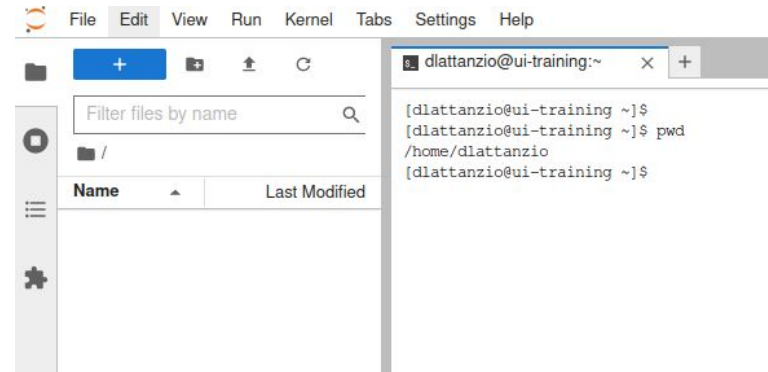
File Edit View Run Kernel Tabs Settings Help

+

Filter files by name

/

Name

Last Modified

dlattanzio@ui-training:~

[dlattanzio@ui-training ~]$
[dlattanzio@ui-training ~]$ pwd
/home/dlattanzio
[dlattanzio@ui-training ~]$